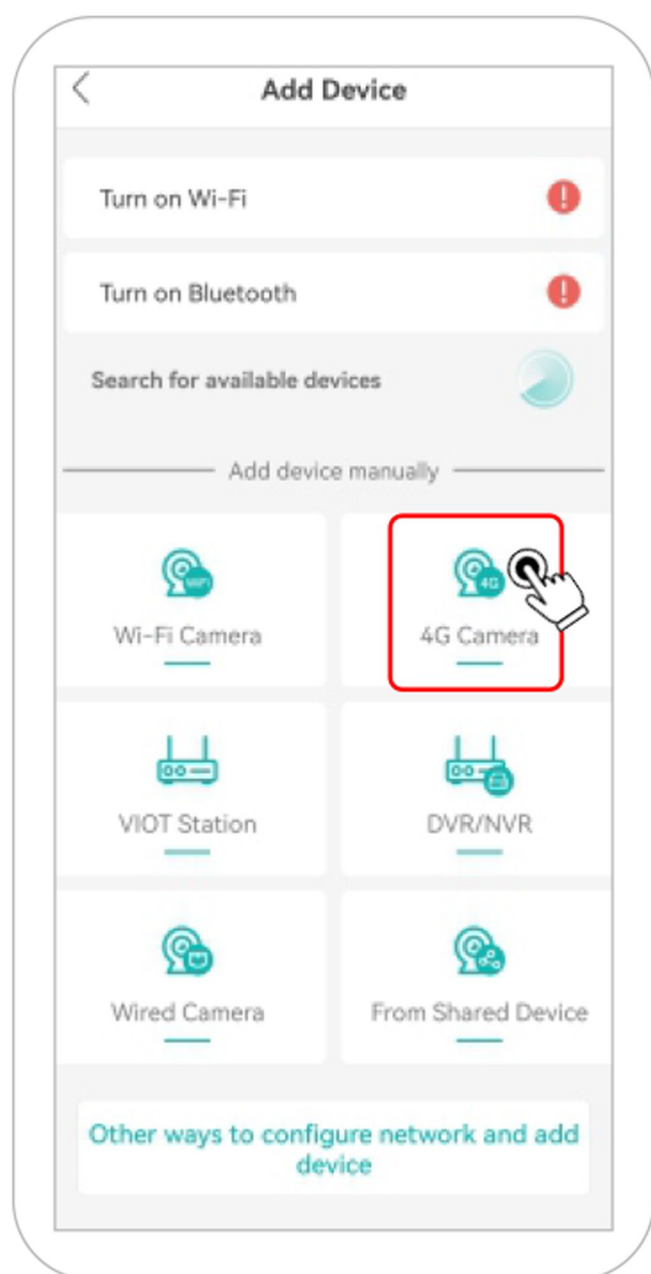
Add Device

Turn on Wi-Fi

Turn on Bluetooth

Search for available devices

Add device manually

Wi-Fi Camera

4G Camera

VIOT Station

DVR/NVR

Wired Camera

From Shared Device

Other ways to configure network and add device